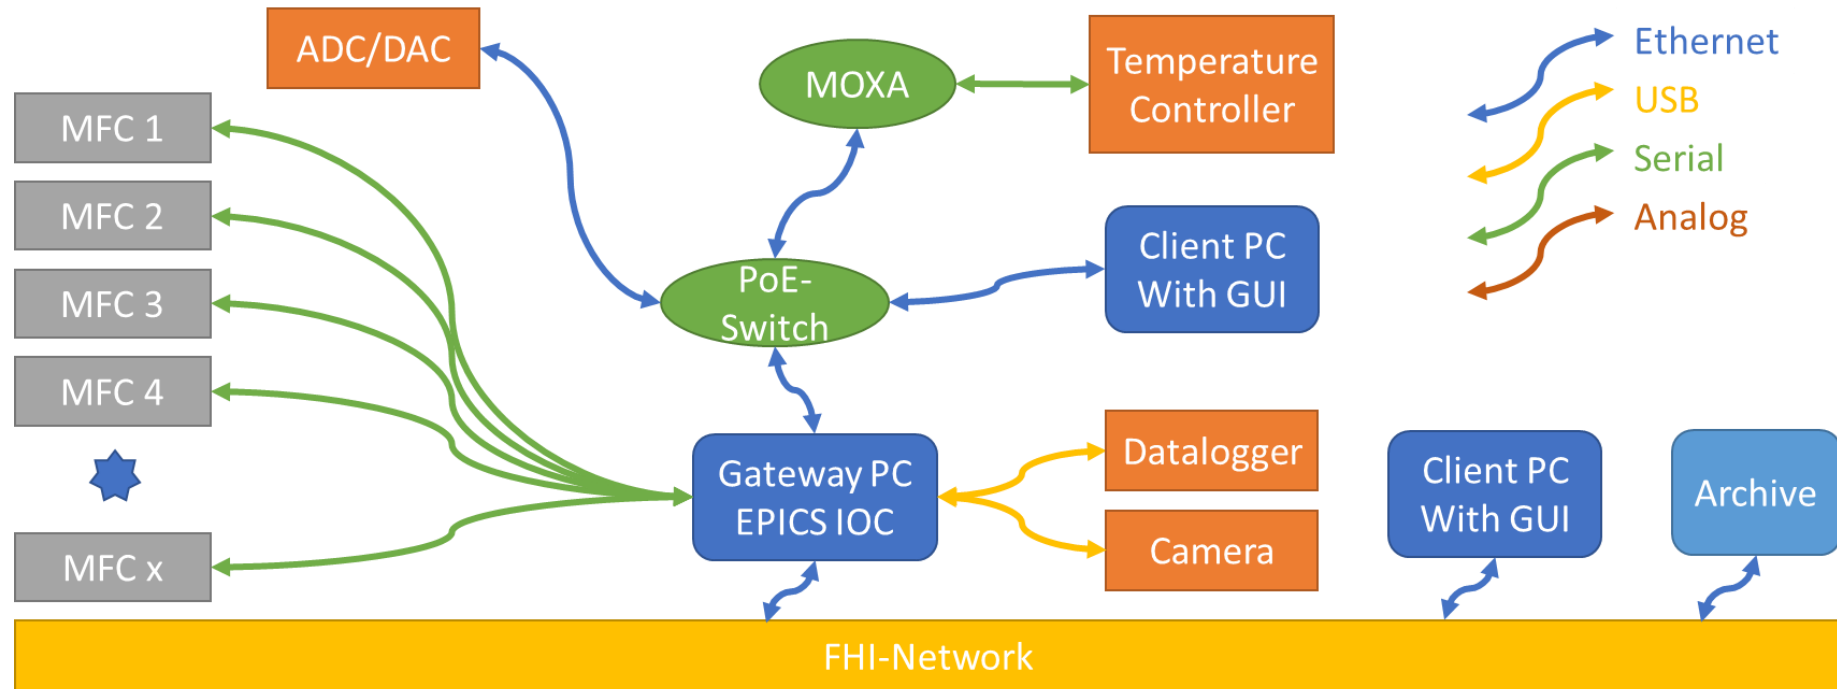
ADC/DAC

MOXA

Temperature Controller

Ethernet
USB
Serial
Analog

MFC 1

MFC 2

MFC 3

MFC 4

MFC x

PoE-Switch

Client PC With GUI

Gateway PC EPICS IOC

Datalogger

Camera

Client PC With GUI

Archive

FHI-Network